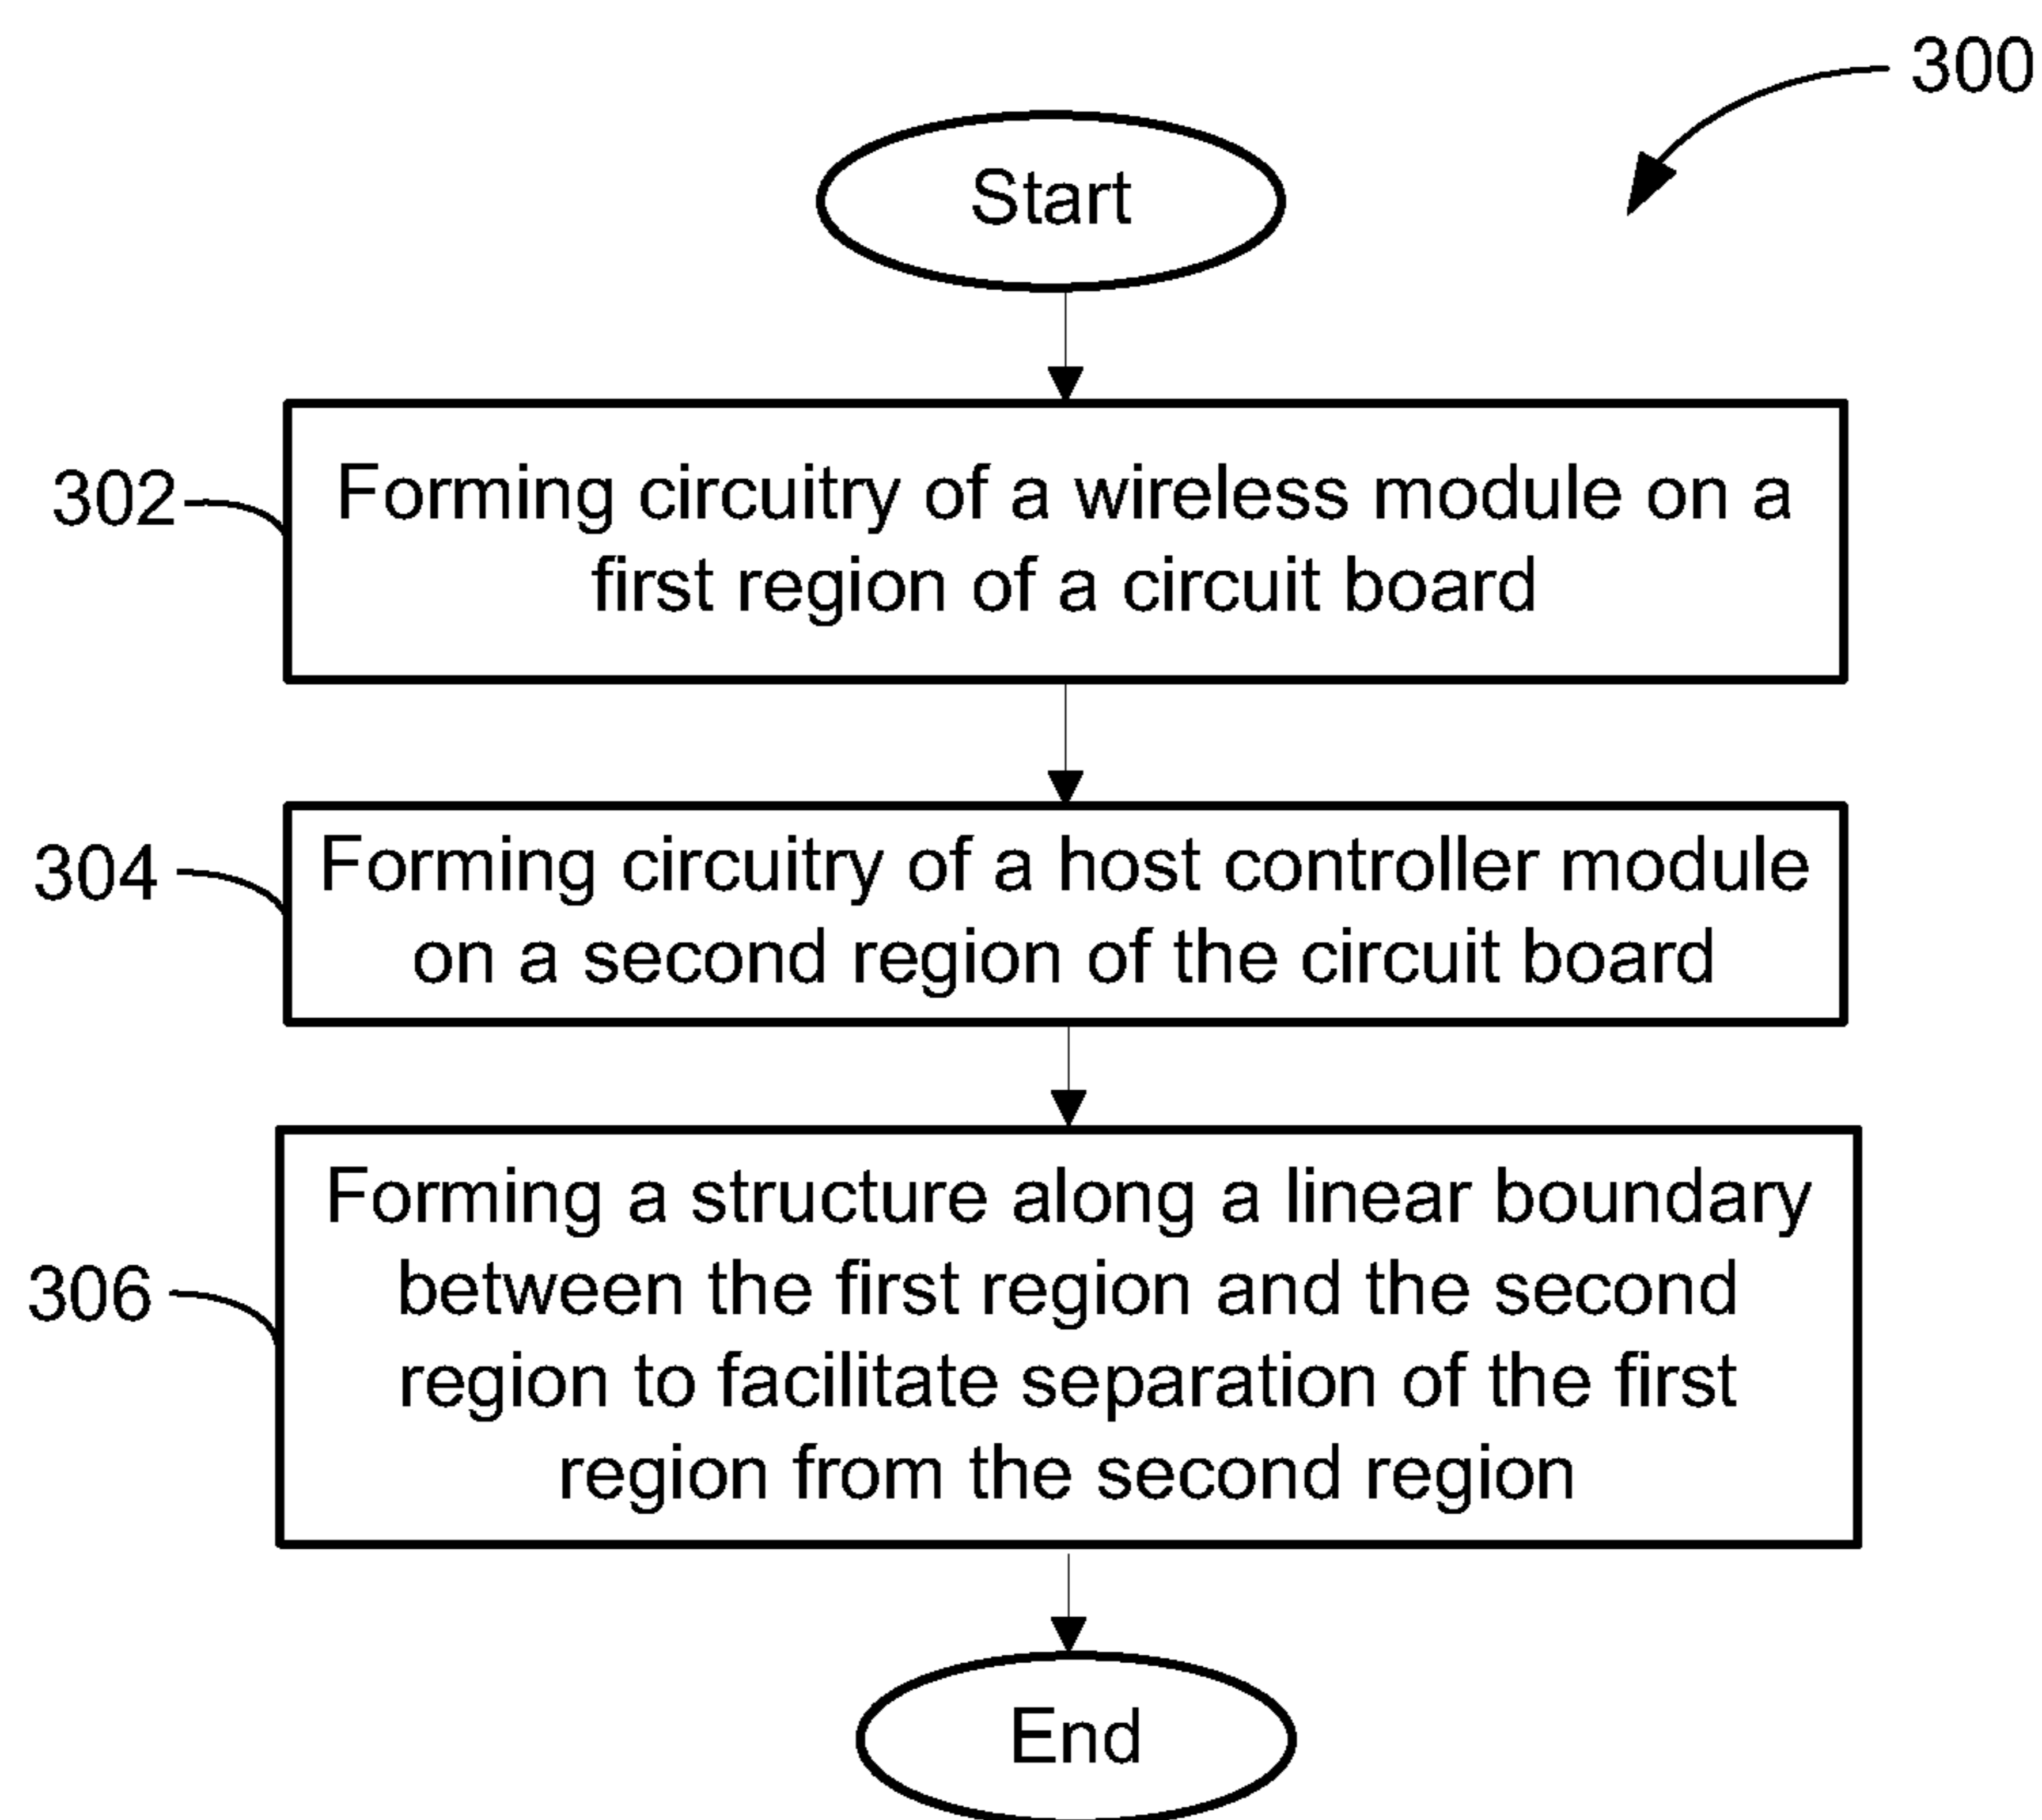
300

Start

302

Forming circuitry of a wireless module on a first region of a circuit board

304

Forming circuitry of a host controller module on a second region of the circuit board

306

Forming a structure along a linear boundary between the first region and the second region to facilitate separation of the first region from the second region

End